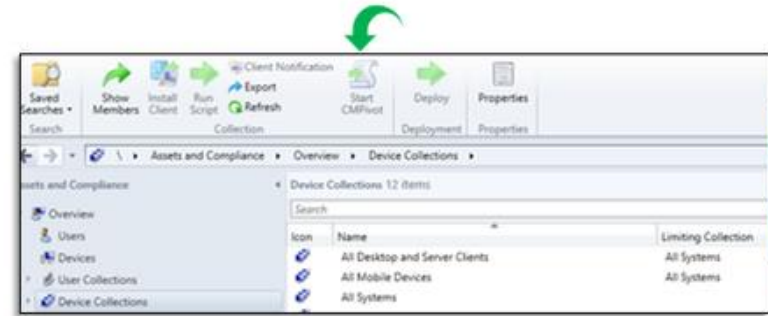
Saved Searches ▾
Search
Show Members
Install Client
Run Script
Client Notification
Export
Refresh
Collection
Start CMPivot
Deploy
Deployment
Properties
Properties

\ ▸ Assets and Compliance ▸ Overview ▸ Device Collections ▸

ssets and Compliance
Overview
Users
Devices
User Collections
Device Collections

Device Collections 12 items
Search

| Icon | Name | Limiting Collection |
|---|---|---|
| | All Desktop and Server Clients | All Systems |
| | All Mobile Devices | All Systems |
| | All Systems | |